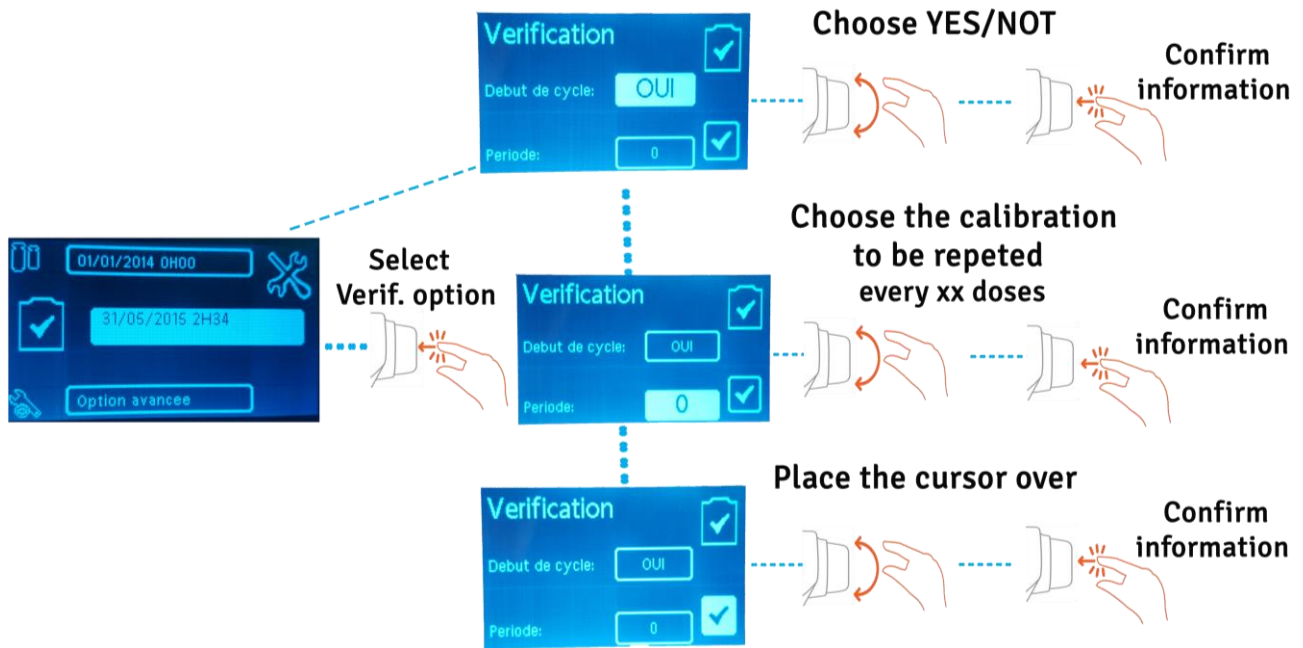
01/01/2014 0H00

31/05/2015 2H34

Option avancee

Select Verif. option

Verification

Debut de cycle: OUI

Periode: 0

Choose YES/NOT

Confirm information

Verification

Debut de cycle: OUI

Periode: 0

Choose the calibration to be repeted every xx doses

Confirm information

Verification

Debut de cycle: OUI

Periode: 0

Place the cursor over

Confirm information